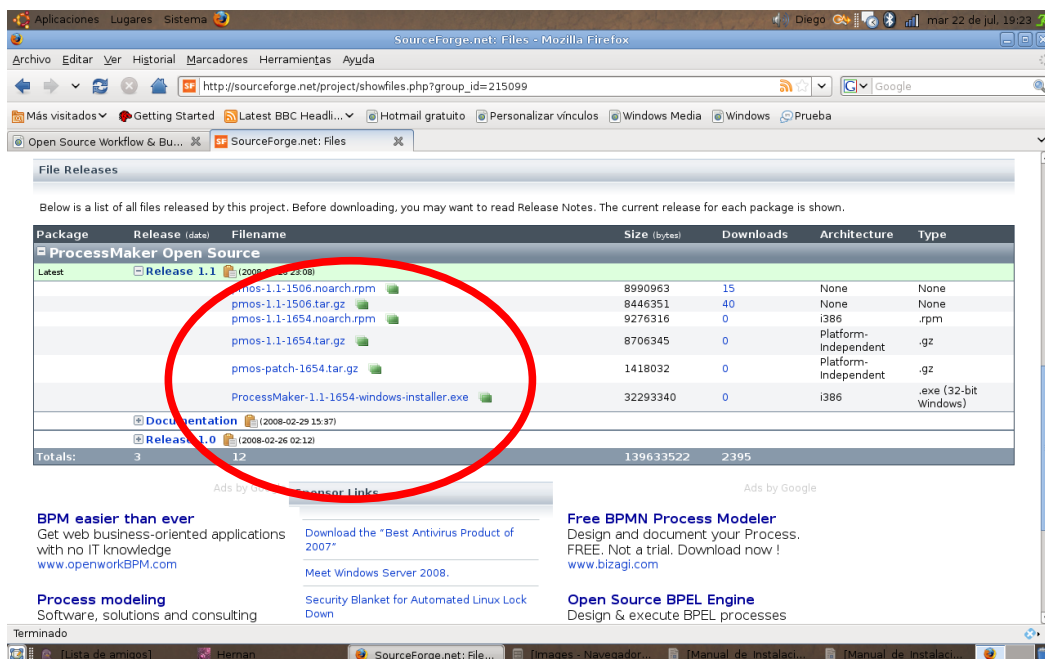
Aplicaciones Lugares Sistema
Diego mar 22 de jul, 19:23

SourceForge.net: Files - Mozilla Firefox

Archivo Editar Ver Historial Marcadores Herramientas Ayuda

http://sourceforge.net/project/showfiles.php?group_id=215099

Google

Más visitados Getting Started Latest BBC Headli... Hotmail gratuito Personalizar vínculos Windows Media Windows Prueba

Open Source Workflow & Bu... SourceForge.net: Files

File Releases

Below is a list of all files released by this project. Before downloading, you may want to read Release Notes. The current release for each package is shown.

| Package | Release (date) | Filename | Size (bytes) | Downloads | Architecture | Type |
|---|---|---|---|---|---|---|
| ProcessMaker Open Source | | | | | | |
| Latest | Release 1.1 (2008-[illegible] 23:08) | | | | | |
| | | pmos-1.1-1506.noarch.rpm | 8990963 | 15 | None | None |
| | | pmos-1.1-1506.tar.gz | 8446351 | 40 | None | None |
| | | pmos-1.1-1654.noarch.rpm | 9276316 | 0 | i386 | .rpm |
| | | pmos-1.1-1654.tar.gz | 8706345 | 0 | Platform-Independent | .gz |
| | | pmos-patch-1654.tar.gz | 1418032 | 0 | Platform-Independent | .gz |
| | | ProcessMaker-1.1-1654-windows-installer.exe | 32293340 | 0 | i386 | .exe (32-bit Windows) |
| | Documentation (2008-02-29 15:37) | | | | | |
| | Release 1.0 (2008-02-26 02:12) | | | | | |
| Totals: | 3 | 12 | 139633522 | 2395 | | |

Ads by Go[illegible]

Sponsor Links

Ads by Google

BPM easier than ever
Get web business-oriented applications with no IT knowledge
www.openworkBPM.com

Download the "Best Antivirus Product of 2007"

Meet Windows Server 2008.

Security Blanket for Automated Linux Lock Down

Free BPMN Process Modeler
Design and document your Process. FREE. Not a trial. Download now !
www.bizagi.com

Process modeling
Software, solutions and consulting

Open Source BPEL Engine
Design & execute BPEL processes

Terminado

[Lista de amigos] Hernan SourceForge.net: File... [Images - Navegador... [Manual de Instalaci... [Manual de Instalaci...